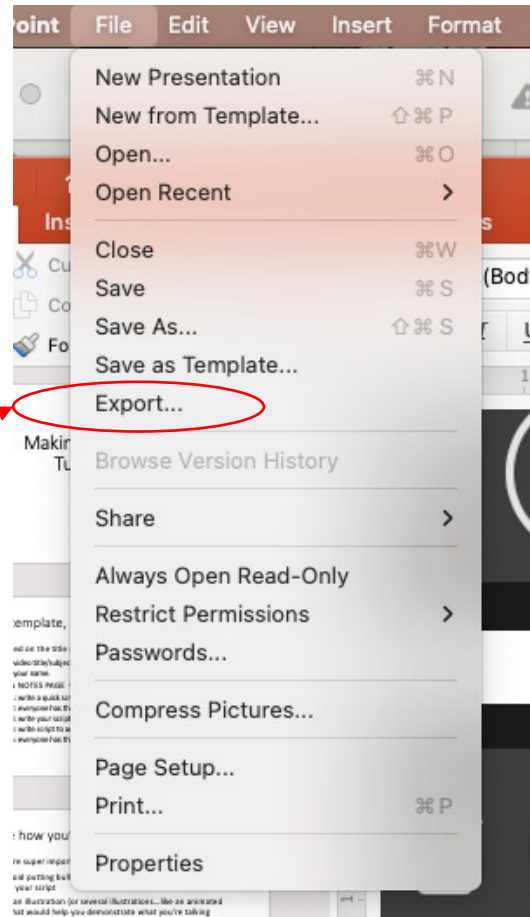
Point File Edit View Insert Format

New Presentation ⌘N
New from Template... ⇧⌘P
Open... ⌘O
Open Recent >

Close ⌘W
Save ⌘S
Save As... ⇧⌘S
Save as Template...
Export...

Browse Version History

Share >

Always Open Read-Only
Restrict Permissions >
Passwords...

Compress Pictures...

Page Setup...
Print... ⌘P

Properties

Ins
Cu
Co
Fo
Makin
Tu
(Bod
template,
how you'